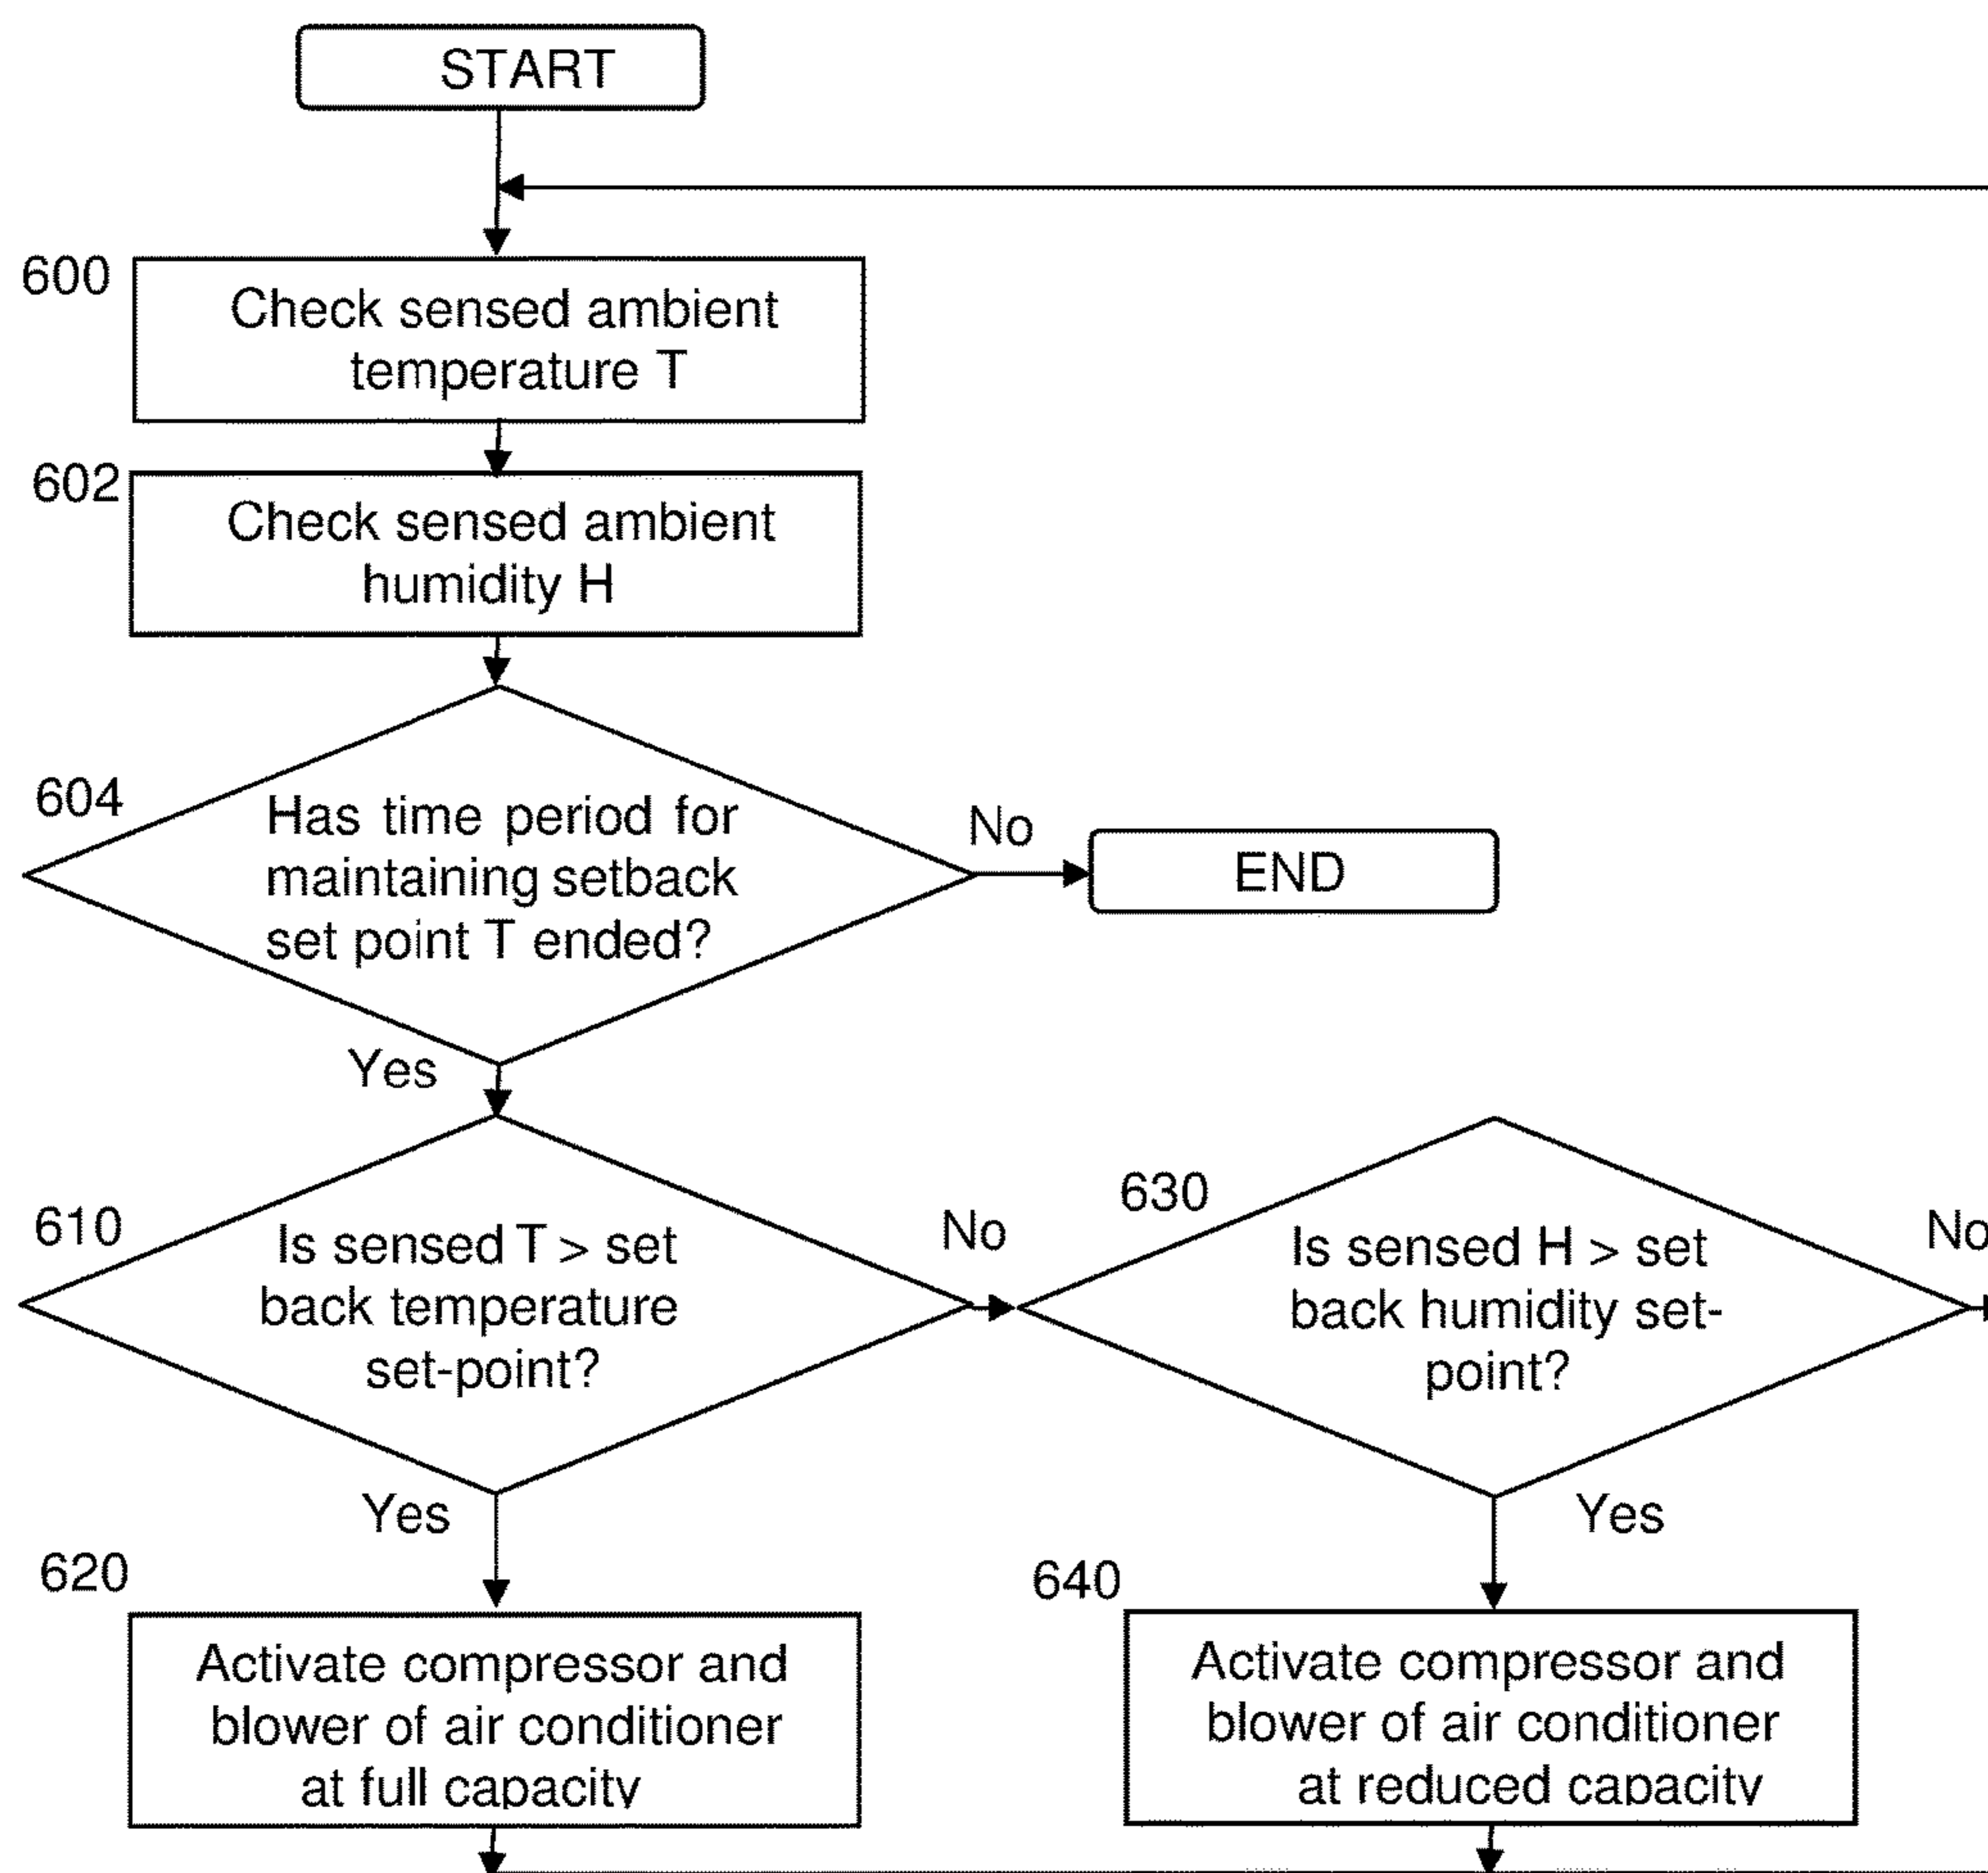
START

600
Check sensed ambient temperature T

602
Check sensed ambient humidity H

604
Has time period for maintaining setback set point T ended?

No

END

Yes

610
Is sensed T > set back temperature set-point?

No

630
Is sensed H > set back humidity set-point?

No

Yes

Yes

620
Activate compressor and blower of air conditioner at full capacity

640
Activate compressor and blower of air conditioner at reduced capacity